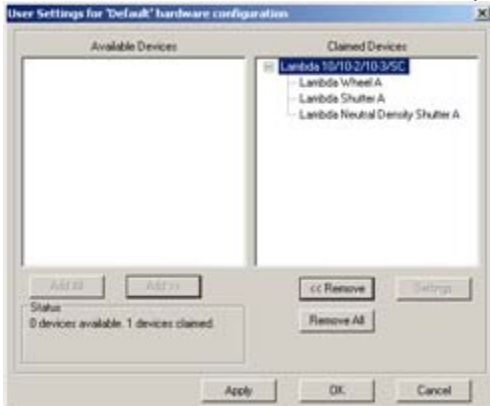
User Settings for 'Default' hardware configuration

Available Devices

Claimed Devices

Lambda 10/10-2/10-3/SC
Lambda Wheel A
Lambda Shutter A
Lambda Neutral Density Shutter A

Add All

Add >>

<< Remove

Settings

Status
0 devices available. 1 devices claimed.

Remove All

Apply

OK

Cancel